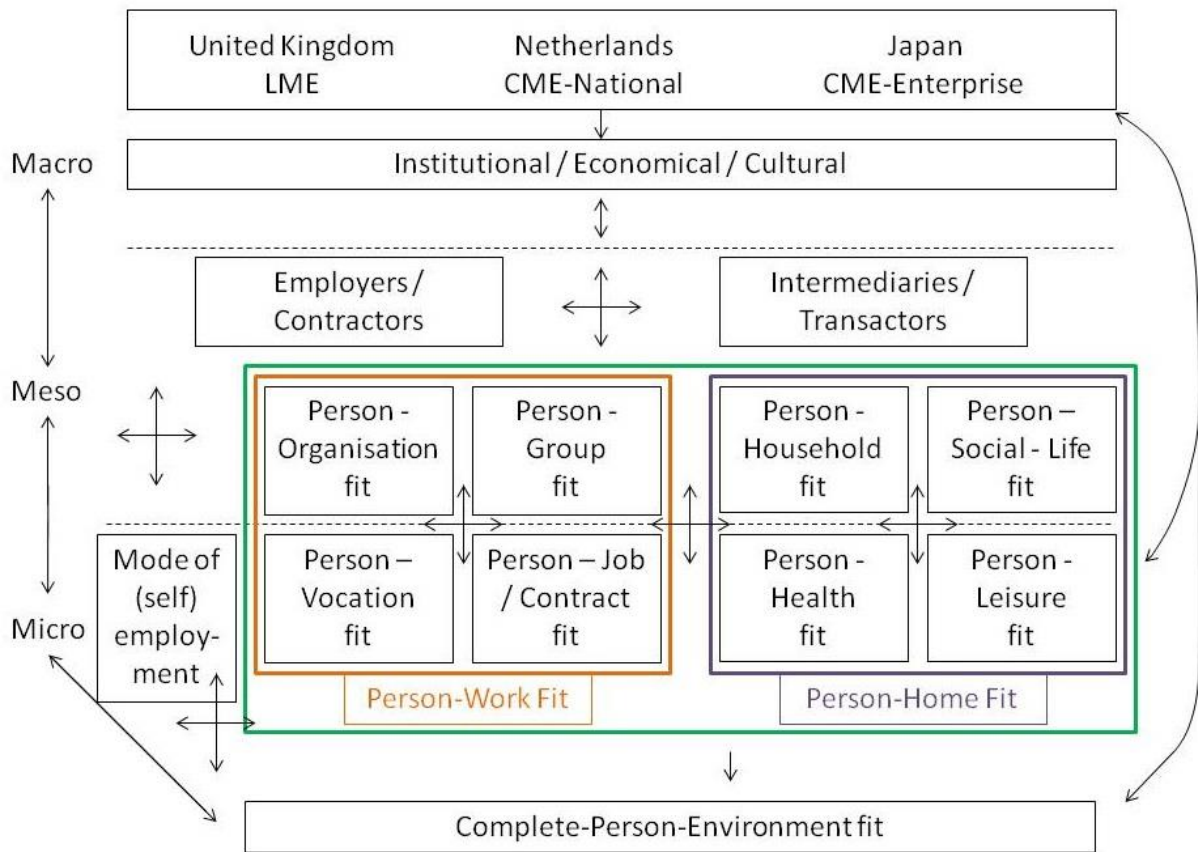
United Kingdom
LME

Netherlands
CME-National

Japan
CME-Enterprise

Macro

Institutional / Economical / Cultural

Employers / Contractors

Intermediaries / Transactors

Meso

Person - Organisation fit

Person - Group fit

Person - Household fit

Person – Social - Life fit

Mode of (self) employment

Person – Vocation fit

Person – Job / Contract fit

Person - Health fit

Person - Leisure fit

Micro

Person-Work Fit

Person-Home Fit

Complete-Person-Environment fit